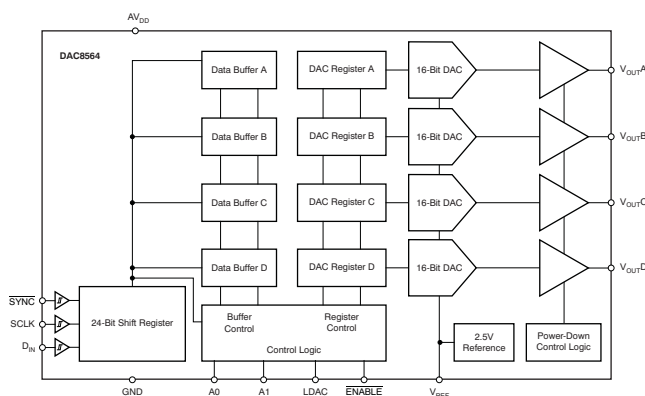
$AV_{DD}$

DAC8564

Data Buffer A

DAC Register A

16-Bit DAC

$V_{OUT}A$

Data Buffer B

DAC Register B

16-Bit DAC

$V_{OUT}B$

Data Buffer C

DAC Register C

16-Bit DAC

$V_{OUT}C$

Data Buffer D

DAC Register D

16-Bit DAC

$V_{OUT}D$

$\overline{SYNC}$

SCLK

$D_{IN}$

24-Bit Shift Register

Buffer Control

Register Control

Control Logic

2.5V Reference

Power-Down Control Logic

GND

A0

A1

LDAC

$\overline{ENABLE}$

$V_{REF}$